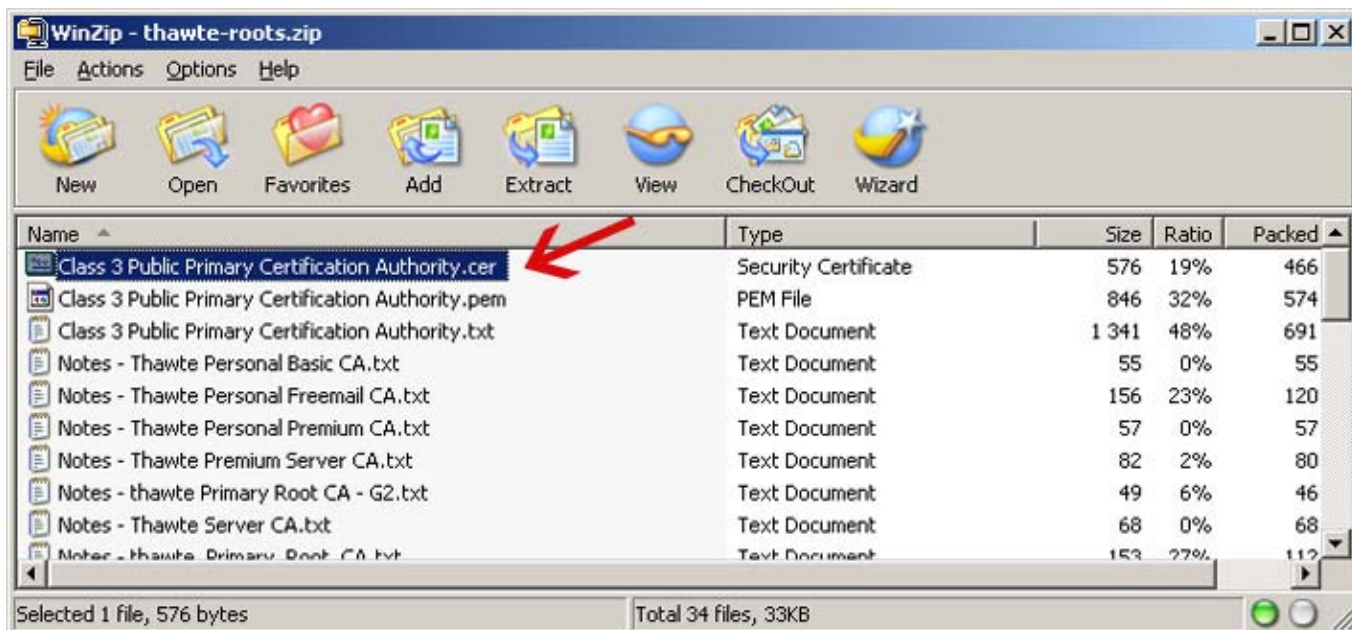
WinZip - thawte-roots.zip

File Actions Options Help

New Open Favorites Add Extract View CheckOut Wizard

| Name | Type | Size | Ratio | Packed |
|---|---|---|---|---|
| Class 3 Public Primary Certification Authority.cer | Security Certificate | 576 | 19% | 466 |
| Class 3 Public Primary Certification Authority.pem | PEM File | 846 | 32% | 574 |
| Class 3 Public Primary Certification Authority.txt | Text Document | 1 341 | 48% | 691 |
| Notes - Thawte Personal Basic CA.txt | Text Document | 55 | 0% | 55 |
| Notes - Thawte Personal Freemail CA.txt | Text Document | 156 | 23% | 120 |
| Notes - Thawte Personal Premium CA.txt | Text Document | 57 | 0% | 57 |
| Notes - Thawte Premium Server CA.txt | Text Document | 82 | 2% | 80 |
| Notes - thawte Primary Root CA - G2.txt | Text Document | 49 | 6% | 46 |
| Notes - Thawte Server CA.txt | Text Document | 68 | 0% | 68 |
| Notes - thawte Primary Root CA.txt | Text Document | 153 | 27% | 112 |

Selected 1 file, 576 bytes | Total 34 files, 33KB